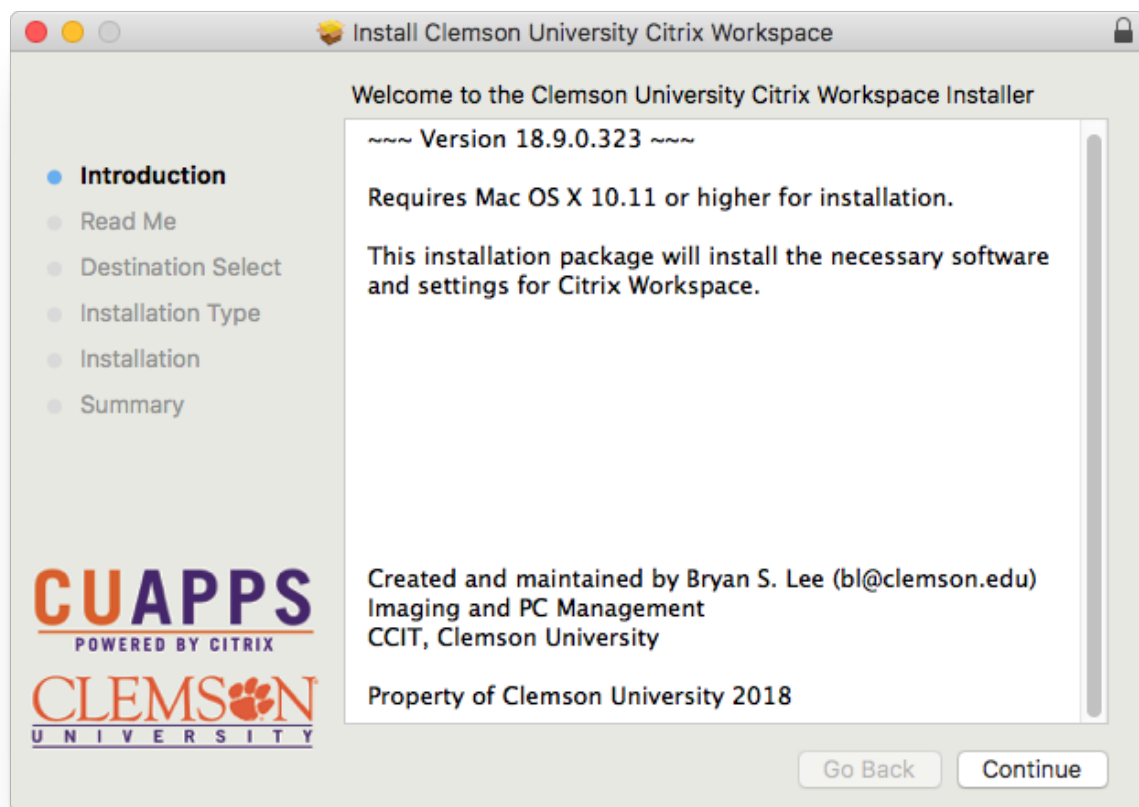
Install Clemson University Citrix Workspace

Welcome to the Clemson University Citrix Workspace Installer

Introduction
Read Me
Destination Select
Installation Type
Installation
Summary

~~~ Version 18.9.0.323 ~~~

Requires Mac OS X 10.11 or higher for installation.

This installation package will install the necessary software and settings for Citrix Workspace.

Created and maintained by Bryan S. Lee (bl@clemson.edu)
Imaging and PC Management
CCIT, Clemson University

Property of Clemson University 2018

CUAPPS
POWERED BY CITRIX
CLEMSON
UNIVERSITY

Go Back
Continue